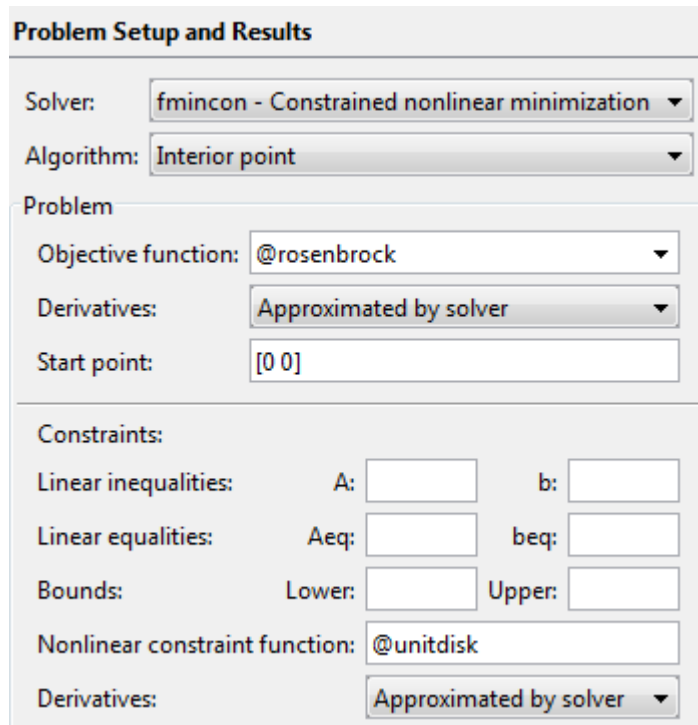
Problem Setup and Results

Solver: fmincon - Constrained nonlinear minimization

Algorithm: Interior point

Problem

Objective function: @rosenbrock

Derivatives: Approximated by solver

Start point: [0 0]

Constraints:

Linear inequalities: A: b:

Linear equalities: Aeq: beq:

Bounds: Lower: Upper:

Nonlinear constraint function: @unitdisk

Derivatives: Approximated by solver